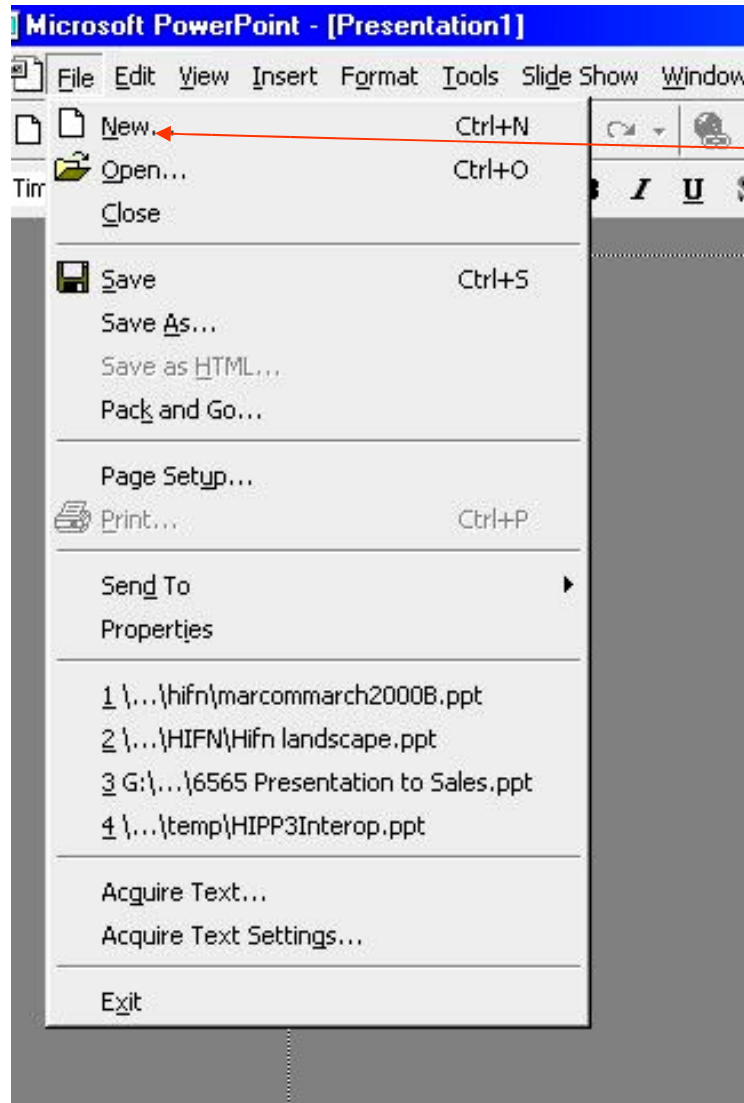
Microsoft PowerPoint - [Presentation1]

File Edit View Insert Format Tools Slide Show Window

Tim

B I U

New... Ctrl+N
Open... Ctrl+O
Close

Save Ctrl+S
Save As...
Save as HTML...
Pack and Go...

Page Setup...
Print... Ctrl+P

Send To
Properties

1 \...\hifn\marcommarch2000B.ppt
2 \...\HIFN\Hifn landscape.ppt
3 G:\...\6565 Presentation to Sales.ppt
4 \...\temp\HIPP3Interop.ppt

Acquire Text...
Acquire Text Settings...

Exit